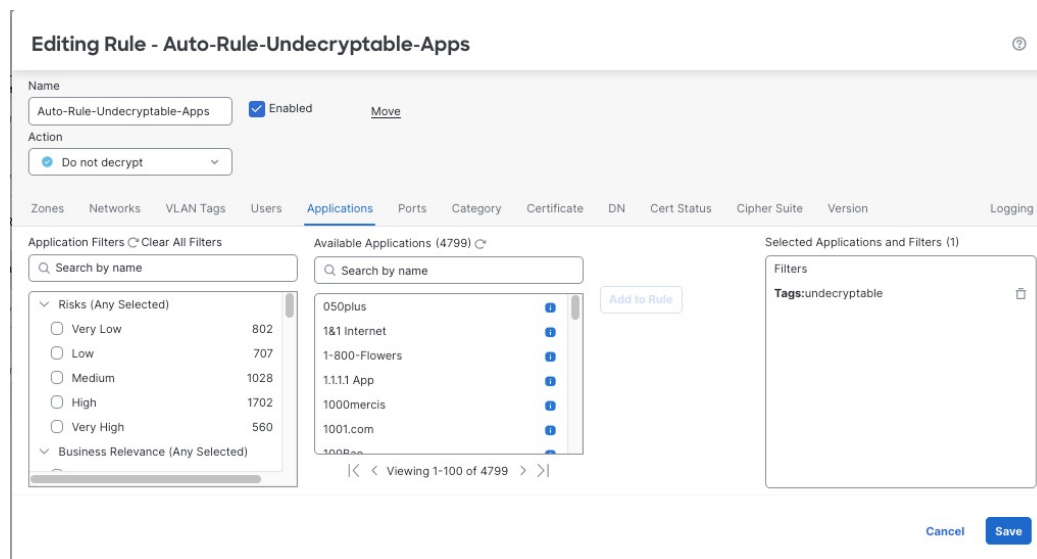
Editing Rule - Auto-Rule-Undecryptable-Apps

Name
Auto-Rule-Undecryptable-Apps
Enabled
Move
Action
Do not decrypt

Zones Networks VLAN Tags Users Applications Ports Category Certificate DN Cert Status Cipher Suite Version Logging

Application Filters Clear All Filters
Search by name
Risks (Any Selected)
Very Low 802
Low 707
Medium 1028
High 1702
Very High 560
Business Relevance (Any Selected)

Available Applications (4799)
Search by name
050plus
1&1 Internet
1-800-Flowers
1.1.1.1 App
1000mercis
1001.com
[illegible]
Viewing 1-100 of 4799

Add to Rule

Selected Applications and Filters (1)
Filters
Tags:undecryptable

Cancel Save